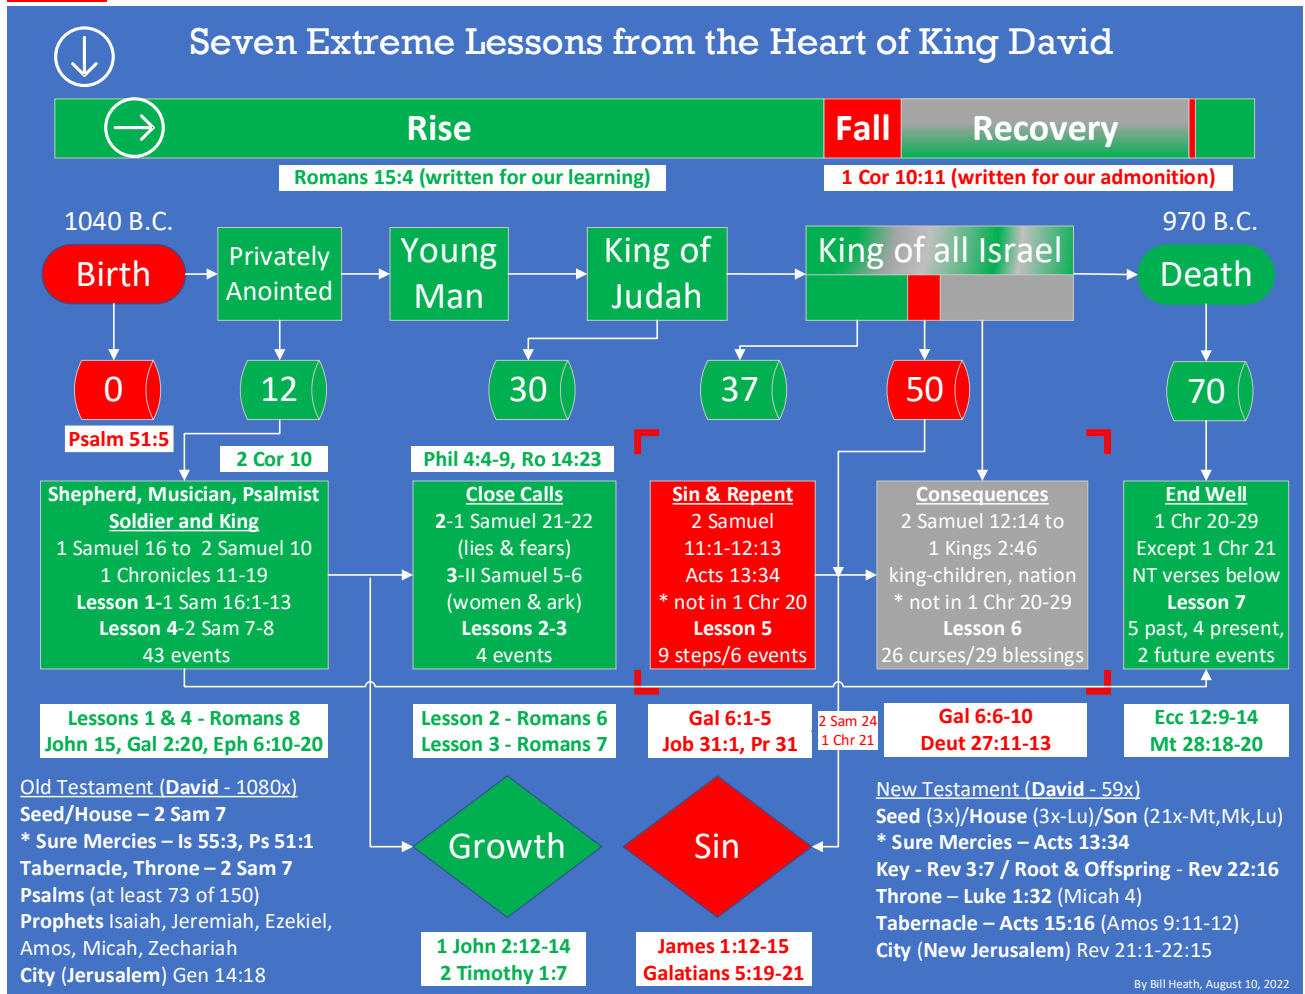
Seven Extreme Lessons from the Heart of King David

Rise

Fall

Recovery

Romans 15:4 (written for our learning)

1 Cor 10:11 (written for our admonition)

1040 B.C.

970 B.C.

Birth

Privately Anointed

Young Man

King of Judah

King of all Israel

Death

0

12

30

37

50

70

Psalm 51:5

2 Cor 10

Phil 4:4-9, Ro 14:23

Shepherd, Musician, Psalmist
Soldier and King
1 Samuel 16 to 2 Samuel 10
1 Chronicles 11-19
Lesson 1-1 Sam 16:1-13
Lesson 4-2 Sam 7-8
43 events

Close Calls
2-1 Samuel 21-22
(lies & fears)
3-II Samuel 5-6
(women & ark)
Lessons 2-3
4 events

Sin & Repent
2 Samuel
11:1-12:13
Acts 13:34
* not in 1 Chr 20
Lesson 5
9 steps/6 events

Consequences
2 Samuel 12:14 to
1 Kings 2:46
king-children, nation
* not in 1 Chr 20-29
Lesson 6
26 curses/29 blessings

End Well
1 Chr 20-29
Except 1 Chr 21
NT verses below
Lesson 7
5 past, 4 present,
2 future events

Lessons 1 & 4 - Romans 8
John 15, Gal 2:20, Eph 6:10-20

Lesson 2 - Romans 6
Lesson 3 - Romans 7

Gal 6:1-5
Job 31:1, Pr 31

2 Sam 24
1 Chr 21

Gal 6:6-10
Deut 27:11-13

Ecc 12:9-14
Mt 28:18-20

Old Testament (David - 1080x)
Seed/House – 2 Sam 7
* Sure Mercies – Is 55:3, Ps 51:1
Tabernacle, Throne – 2 Sam 7
Psalms (at least 73 of 150)
Prophets Isaiah, Jeremiah, Ezekiel, Amos, Micah, Zechariah
City (Jerusalem) Gen 14:18

Growth

Sin

1 John 2:12-14
2 Timothy 1:7

James 1:12-15
Galatians 5:19-21

New Testament (David - 59x)
Seed (3x)/House (3x-Lu)/Son (21x-Mt,Mk,Lu)
* Sure Mercies – Acts 13:34
Key - Rev 3:7 / Root & Offspring - Rev 22:16
Throne – Luke 1:32 (Micah 4)
Tabernacle – Acts 15:16 (Amos 9:11-12)
City (New Jerusalem) Rev 21:1-22:15

By Bill Heath, August 10, 2022